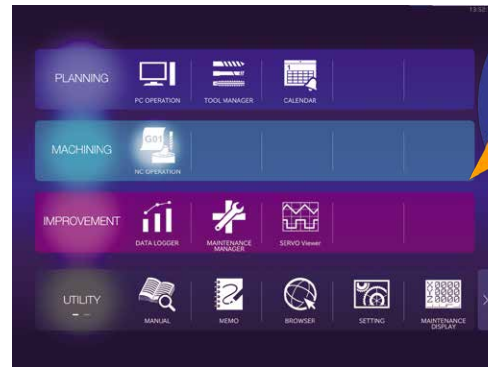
13:55

PLANNING
PC OPERATION
TOOL MANAGER
CALENDAR

MACHINING
G01
NC OPERATION

IMPROVEMENT
DATA LOGGER
MAINTENANCE MANAGER
SERVO Viewer

UTILITY
MANUAL
MEMO
BROWSER
SETTING
X0000
Y0000
Z0000
MAINTENANCE DISPLAY